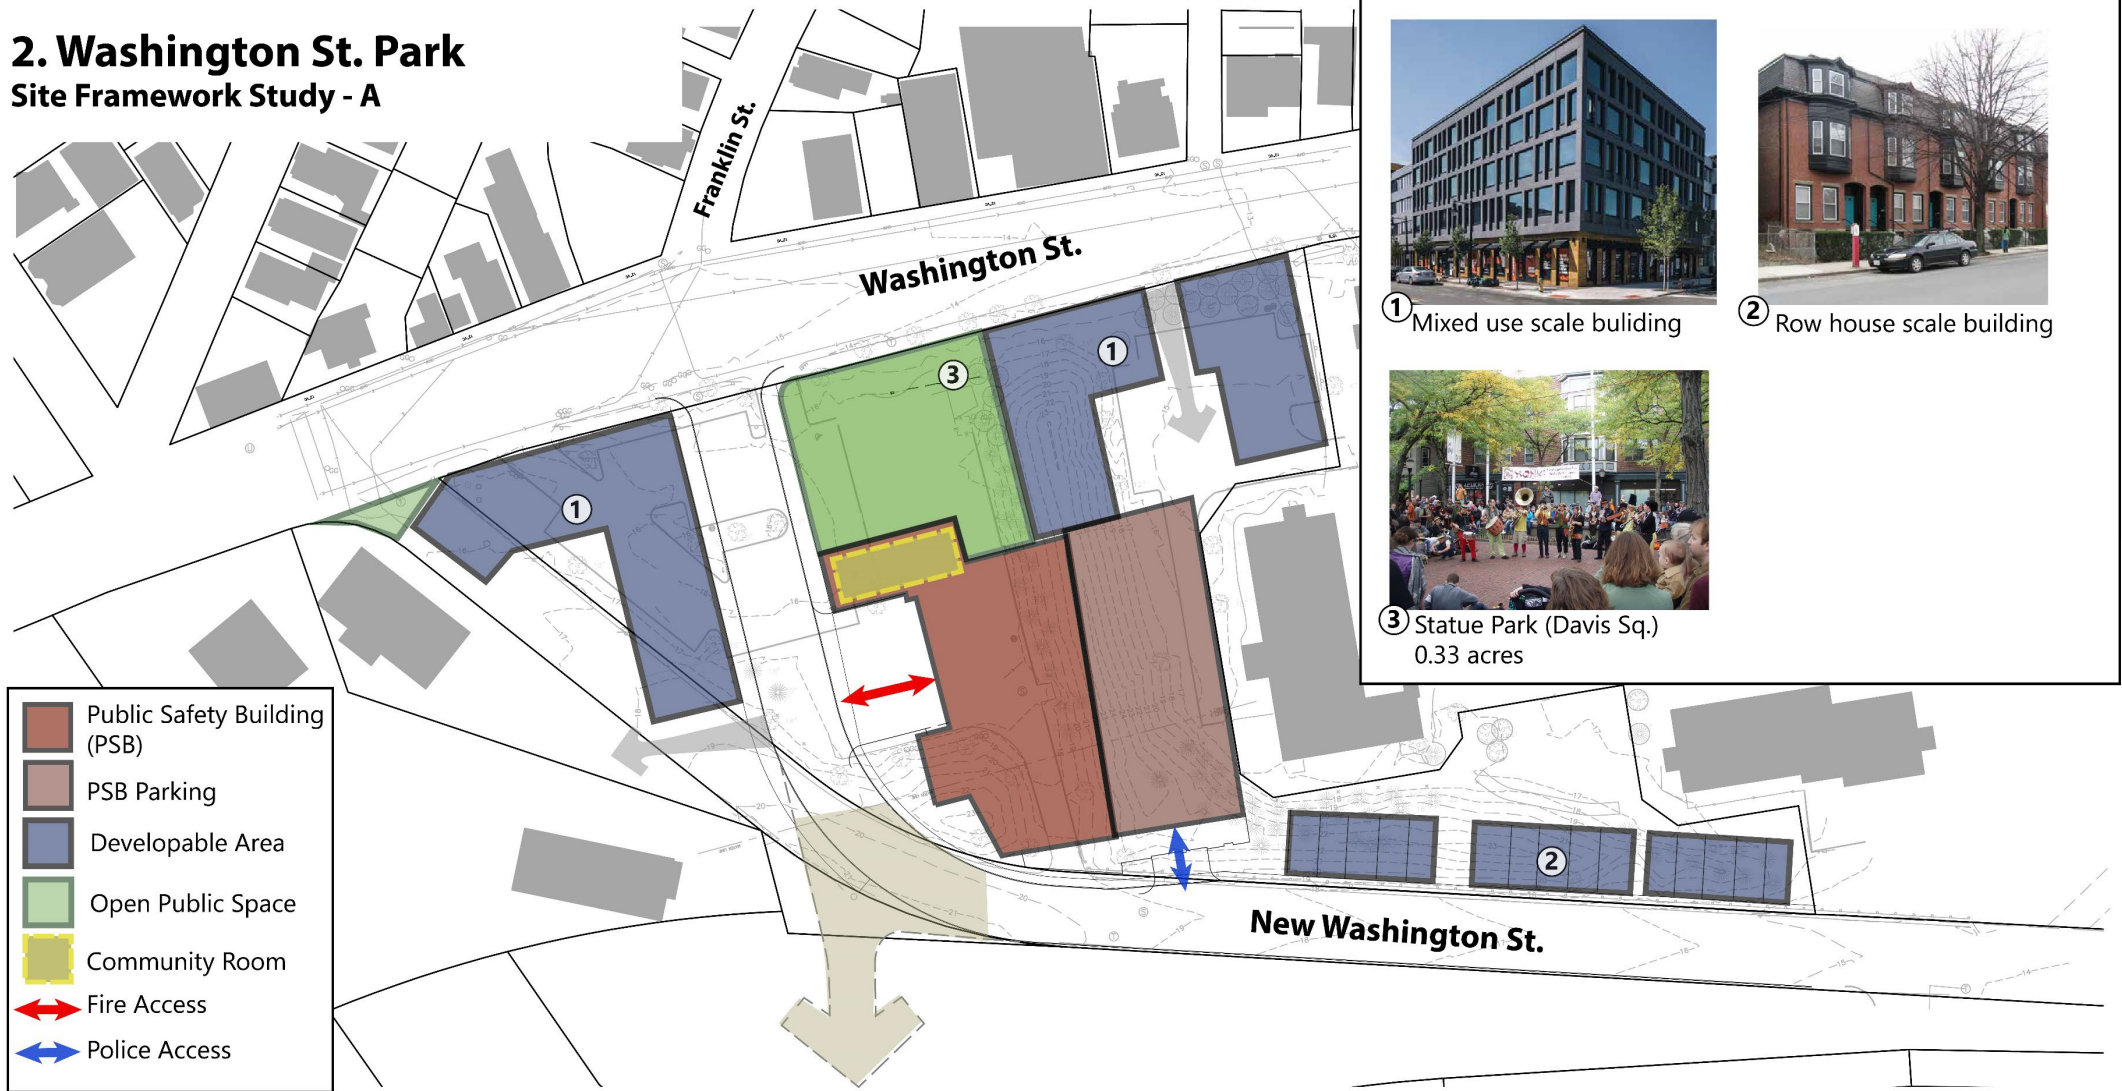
2. Washington St. Park
Site Framework Study - A

Franklin St.

Washington St.

3

1

1

New Washington St.

2

1 Mixed use scale buliding

2 Row house scale building

3 Statue Park (Davis Sq.)
0.33 acres

Public Safety Building (PSB)
PSB Parking
Developable Area
Open Public Space
Community Room
Fire Access
Police Access